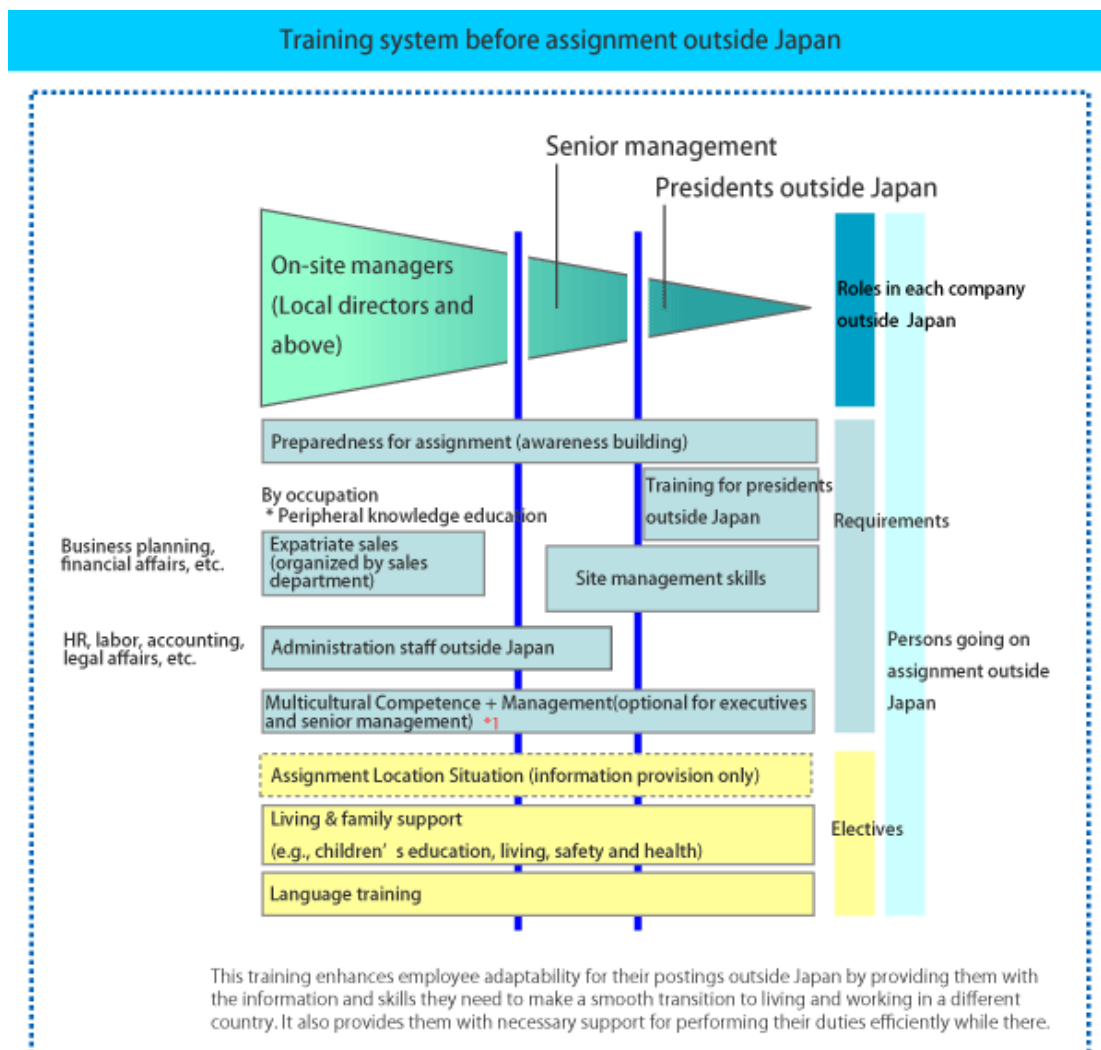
Training system before assignment outside Japan

Senior management

Presidents outside Japan

On-site managers (Local directors and above)

Roles in each company outside Japan

Preparedness for assignment (awareness building)

By occupation
* Peripheral knowledge education

Training for presidents outside Japan

Requirements

Business planning, financial affairs, etc.

Expatriate sales (organized by sales department)

Site management skills

HR, labor, accounting, legal affairs, etc.

Administration staff outside Japan

Persons going on assignment outside Japan

Multicultural Competence + Management(optional for executives and senior management) *1

Assignment Location Situation (information provision only)

Living & family support
(e.g., children' s education, living, safety and health)

Electives

Language training

This training enhances employee adaptability for their postings outside Japan by providing them with the information and skills they need to make a smooth transition to living and working in a different country. It also provides them with necessary support for performing their duties efficiently while there.